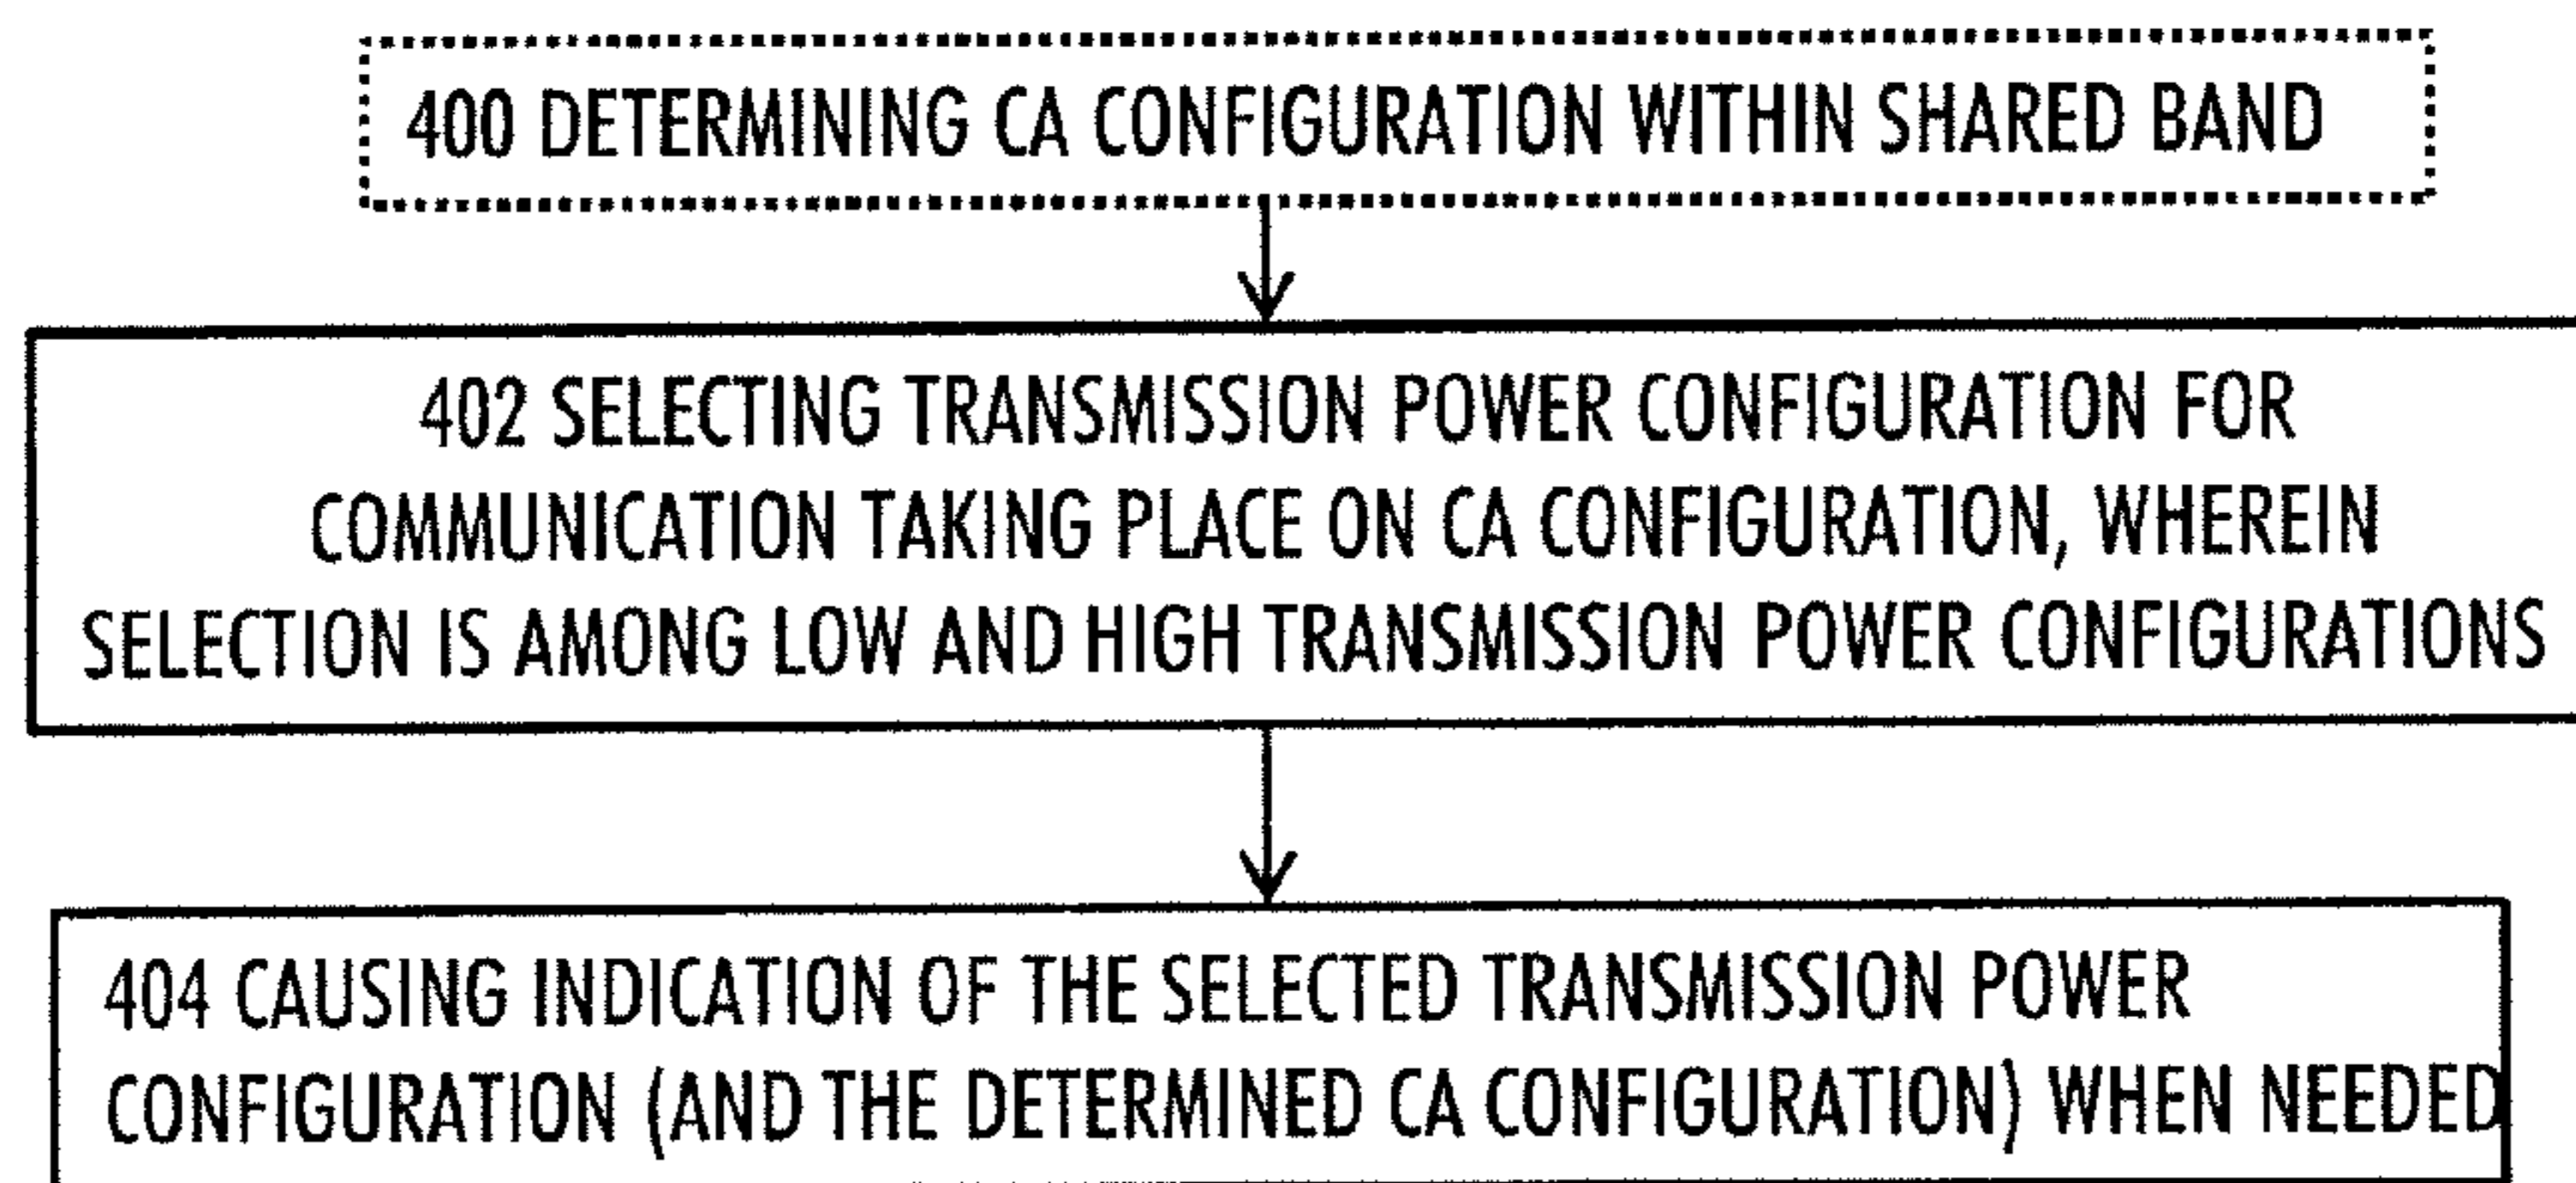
400 DETERMINING CA CONFIGURATION WITHIN SHARED BAND

402 SELECTING TRANSMISSION POWER CONFIGURATION FOR COMMUNICATION TAKING PLACE ON CA CONFIGURATION, WHEREIN SELECTION IS AMONG LOW AND HIGH TRANSMISSION POWER CONFIGURATIONS

404 CAUSING INDICATION OF THE SELECTED TRANSMISSION POWER CONFIGURATION (AND THE DETERMINED CA CONFIGURATION) WHEN NEEDED